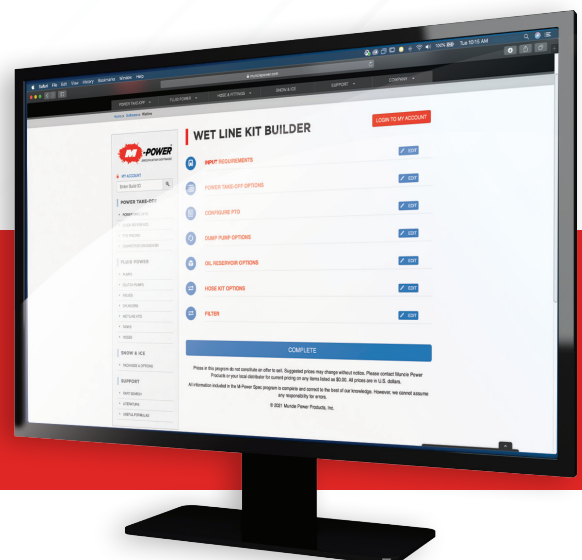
Safari File Edit View History Bookmarks Window Help

100% Tue 10:15 AM

POWER TAKE-OFF ∨ FLUID POWER ∨ HOSE & FITTINGS ∨ SNOW & ICE SUPPORT ∨ COMPANY ∨

M-POWER

MY ACCOUNT

POWER TAKE-OFF

FLUID POWER

SNOW & ICE

SUPPORT

WET LINE KIT BUILDER

LOGIN TO MY ACCOUNT

INPUT REQUIREMENTS EDIT

POWER TAKE-OFF OPTIONS EDIT

CONFIGURE PTO EDIT

DUMP PUMP OPTIONS EDIT

OIL RESERVOIR OPTIONS EDIT

HOSE KIT OPTIONS EDIT

FILTER EDIT

COMPLETE

Prices in this program do not constitute an offer to sell. Suggested prices may change without notice. Please contact Muncie Power Products or your local distributor for current pricing on any items listed as $0.00. All prices are in U.S. dollars.

All information included in the M-Power Spec program is complete and correct to the best of our knowledge. However, we cannot assume any responsibility for errors.

© 2021 Muncie Power Products, Inc.